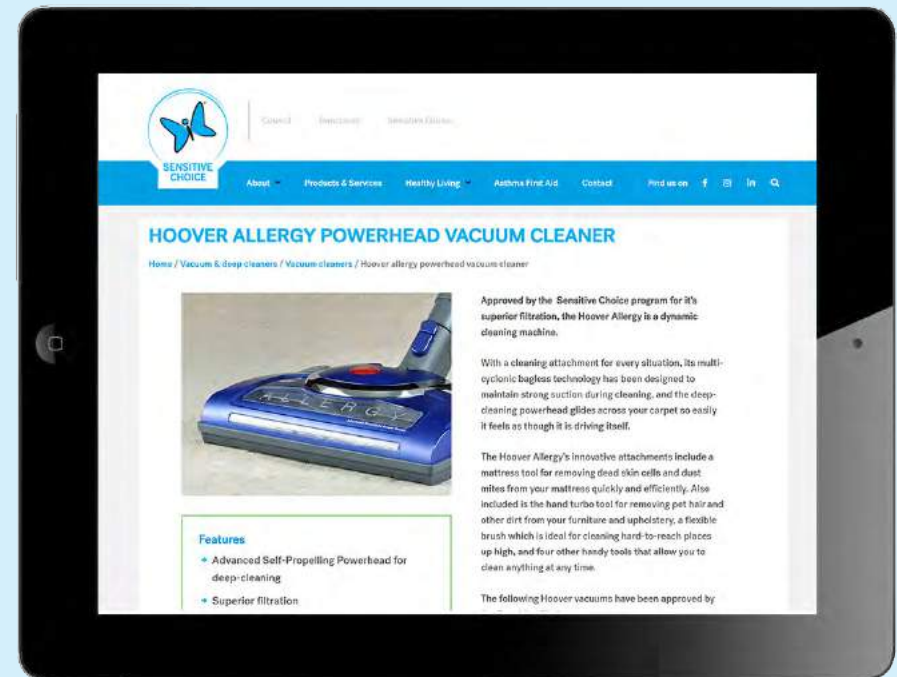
SENSITIVE CHOICE

Council Innovation Sensitive Choice

About Products & Services Healthy Living Asthma First Aid Contact Find us on

HOOVER ALLERGY POWERHEAD VACUUM CLEANER

Home / Vacuum & deep cleaners / Vacuum cleaners / Hoover allergy powerhead vacuum cleaner

ALLERGY

Approved by the Sensitive Choice program for it's superior filtration, the Hoover Allergy is a dynamic cleaning machine.

With a cleaning attachment for every situation, its multi-cyclonic bagless technology has been designed to maintain strong suction during cleaning, and the deep-cleaning powerhead glides across your carpet so easily it feels as though it is driving itself.

The Hoover Allergy's innovative attachments include a mattress tool for removing dead skin cells and dust mites from your mattress quickly and efficiently. Also included is the hand turbo tool for removing pet hair and other dirt from your furniture and upholstery, a flexible brush which is ideal for cleaning hard-to-reach places up high, and four other handy tools that allow you to clean anything at any time.

The following Hoover vacuums have been approved by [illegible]

Features
• Advanced Self-Propelling Powerhead for deep-cleaning
• Superior filtration